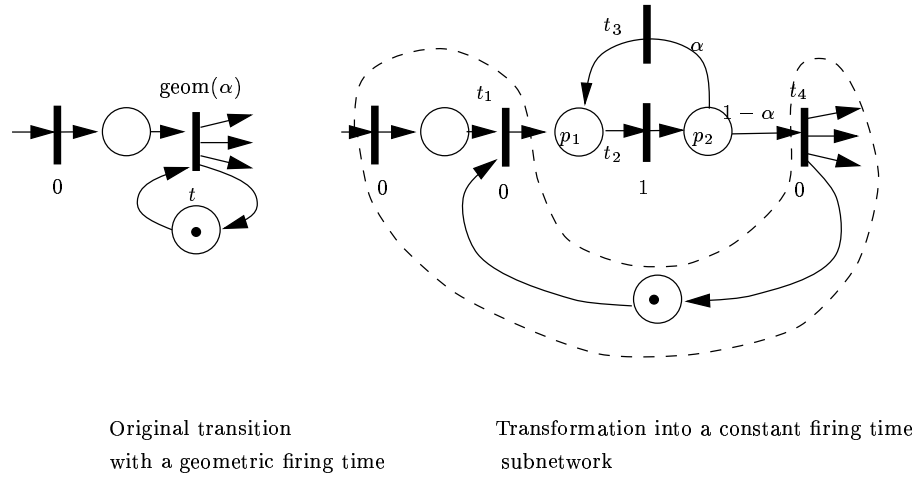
geom($\alpha$)

0

$t$

$t_3$

$\alpha$

$t_1$

$t_4$

$p_1$

$p_2$

$1-\alpha$

$t_2$

0

0

1

0

Original transition with a geometric firing time

Transformation into a constant firing time subnetwork